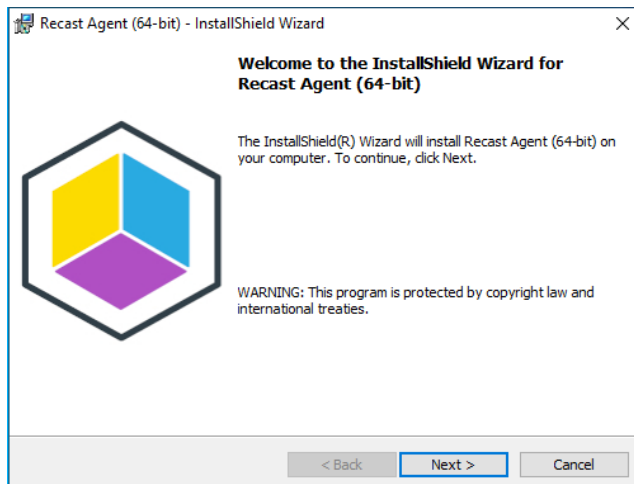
Recast Agent (64-bit) - InstallShield Wizard

Welcome to the InstallShield Wizard for Recast Agent (64-bit)

The InstallShield(R) Wizard will install Recast Agent (64-bit) on your computer. To continue, click Next.

WARNING: This program is protected by copyright law and international treaties.

< Back

Next >

Cancel